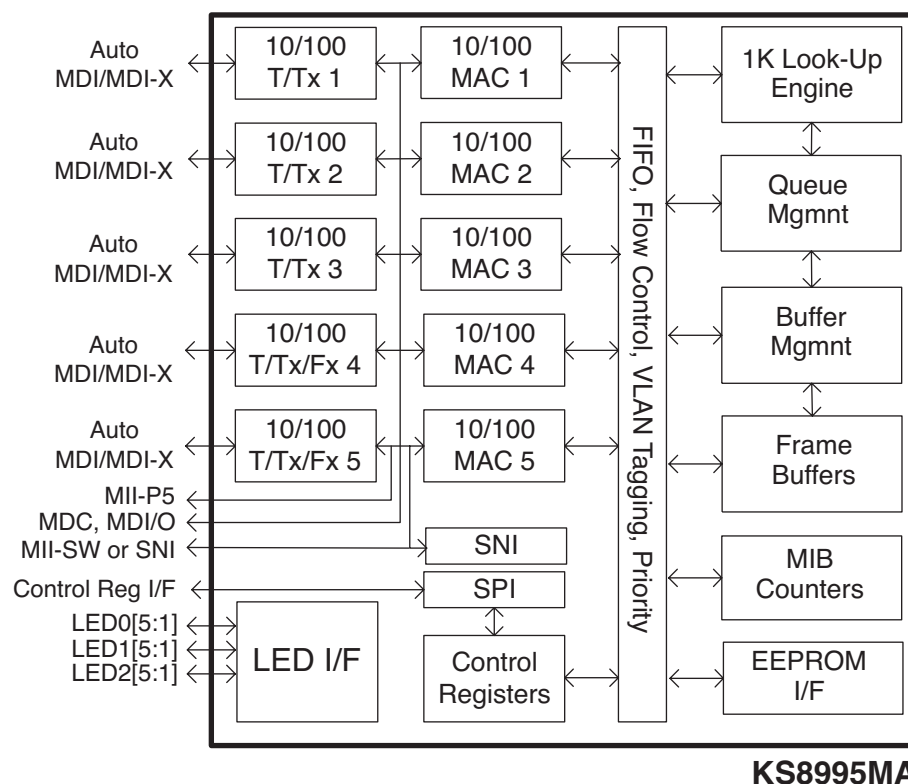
Auto MDI/MDI-X

10/100 T/Tx 1

10/100 MAC 1

Auto MDI/MDI-X

10/100 T/Tx 2

10/100 MAC 2

Auto MDI/MDI-X

10/100 T/Tx 3

10/100 MAC 3

Auto MDI/MDI-X

10/100 T/Tx/Fx 4

10/100 MAC 4

Auto MDI/MDI-X

10/100 T/Tx/Fx 5

10/100 MAC 5

MII-P5

MDC, MDI/O

MII-SW or SNI

SNI

Control Reg I/F

SPI

LED0[5:1]

LED1[5:1]

LED2[5:1]

LED I/F

Control Registers

FIFO, Flow Control, VLAN Tagging, Priority

1K Look-Up Engine

Queue Mgmnt

Buffer Mgmnt

Frame Buffers

MIB Counters

EEPROM I/F

KS8995MA